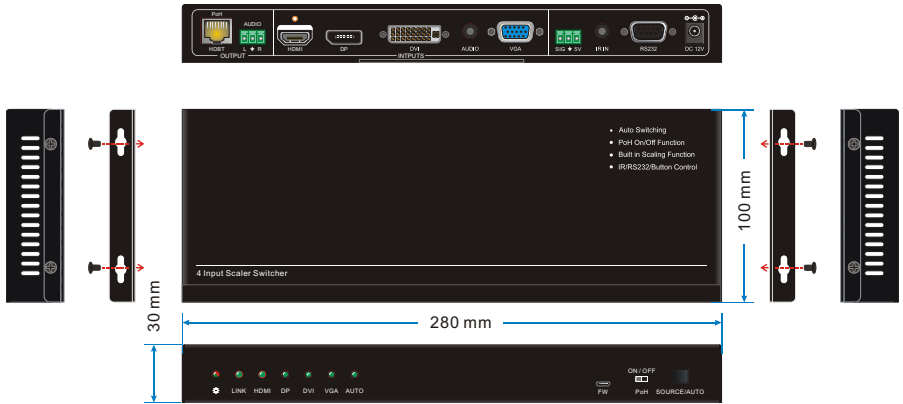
PoH
HDBT
AUDIO
L ⏚ R
OUTPUT
HDMI
DP
DVI
AUDIO
VGA
INTPUTS
SIG ⏚ 5V
IR IN
RS232
DC 12V

• Auto Switching
• PoH On/Off Function
• Built in Scaling Function
• IR/RS232/Button Control

4 Input Scaler Switcher

100 mm

30 mm

280 mm

LINK HDMI DP DVI VGA AUTO

FW

ON / OFF
PoH
SOURCE/AUTO